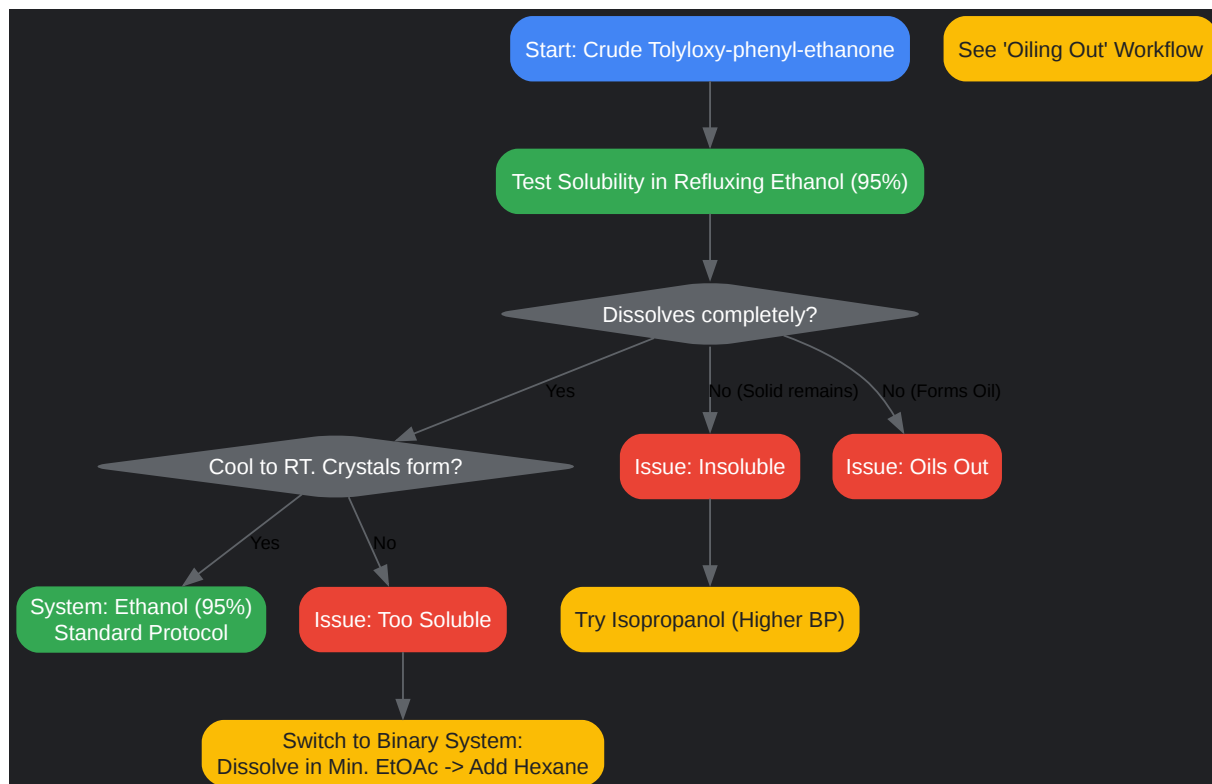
Start: Crude Tolyloxy-phenyl-ethanone

See 'Oiling Out' Workflow

Test Solubility in Refluxing Ethanol (95%)

Dissolves completely?

Yes

No (Solid remains)

No (Forms Oil)

Cool to RT. Crystals form?

Issue: Insoluble

Issue: Oils Out

Yes

No

System: Ethanol (95%)
Standard Protocol

Issue: Too Soluble

Try Isopropanol (Higher BP)

Switch to Binary System:
Dissolve in Min. EtOAc -> Add Hexane